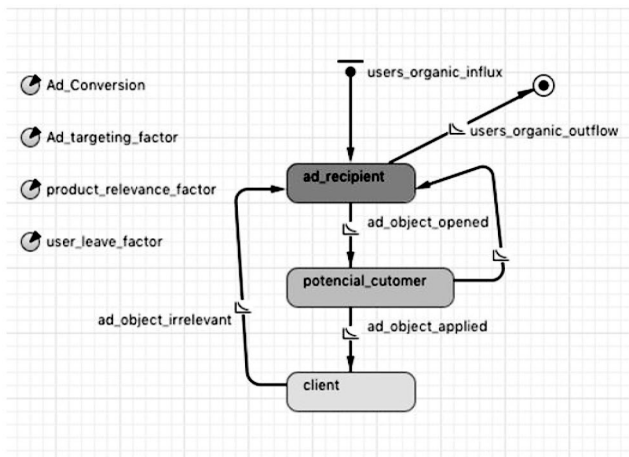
Ad_Conversion

Ad_targeting_factor

product_relevance_factor

user_leave_factor

users_organic_influx

users_organic_outflow

ad_recipient

ad_object_opened

potencial_cutomer

ad_object_irrelevant

ad_object_applied

client